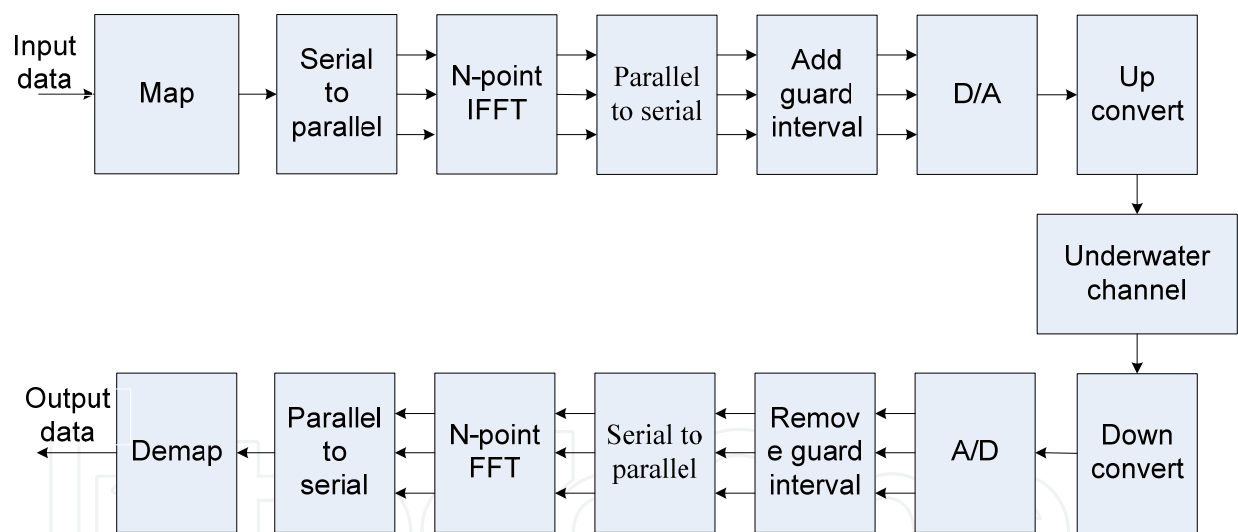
Input data

Map

Serial to parallel

N-point IFFT

Parallel to serial

Add guard interval

D/A

Up convert

Underwater channel

Down convert

A/D

Remov e guard interval

Serial to parallel

N-point FFT

Parallel to serial

Demap

Output data